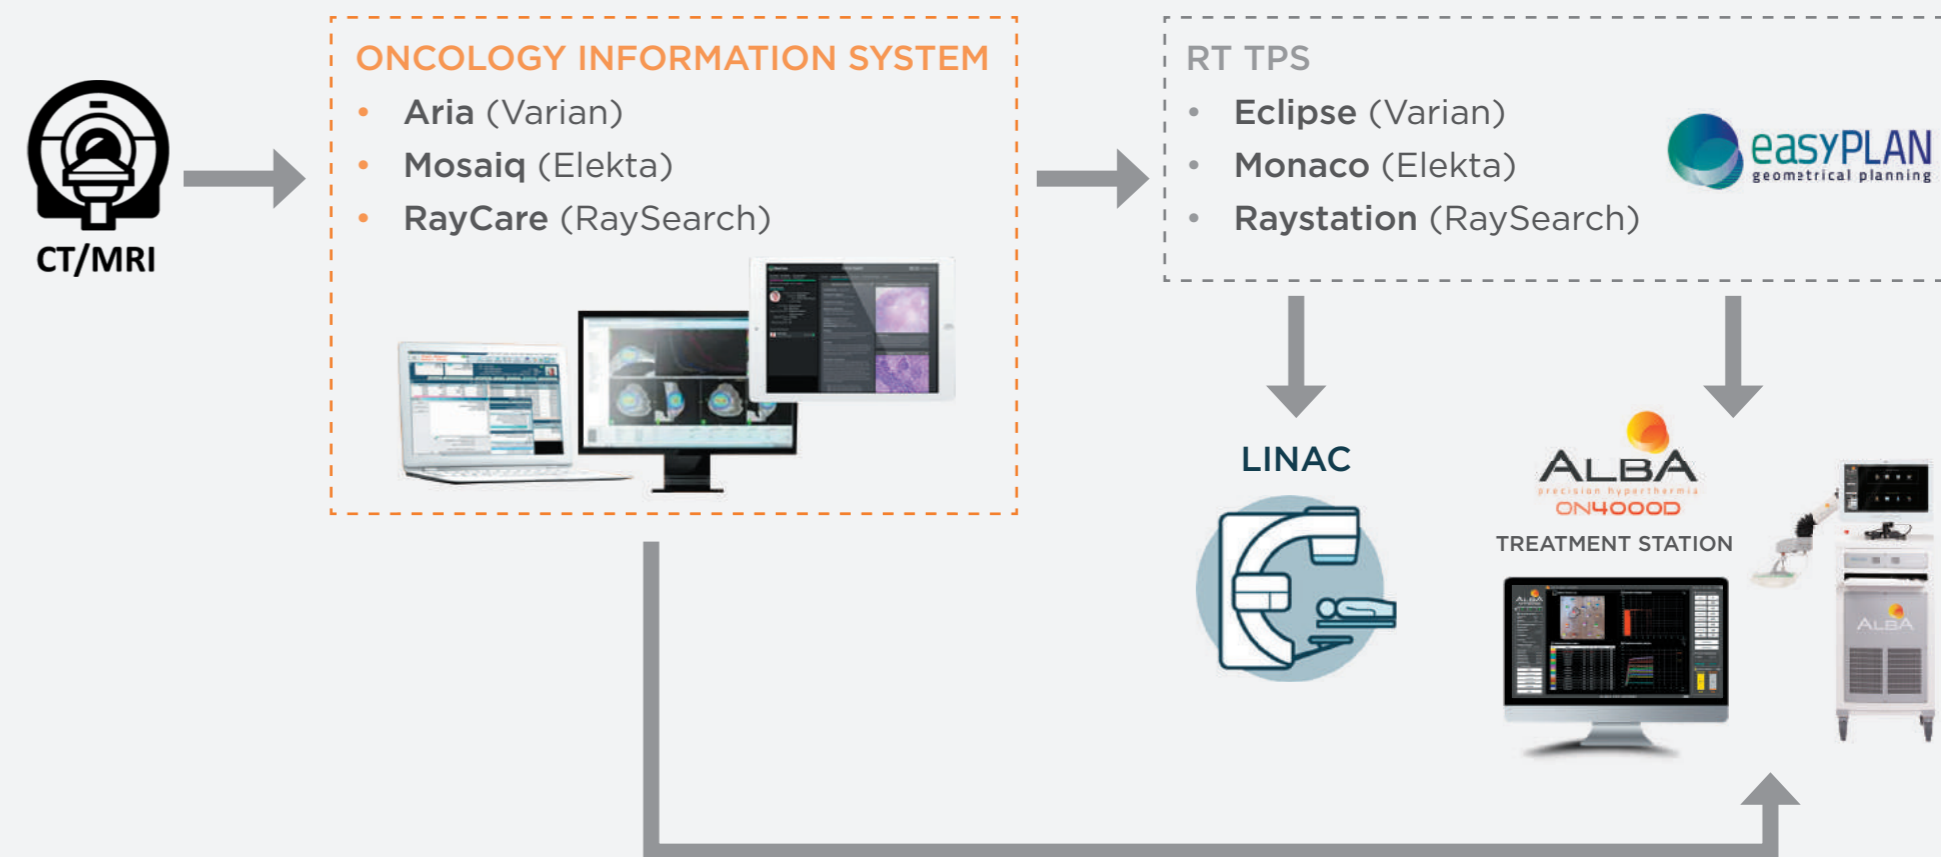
CT/MRI

ONCOLOGY INFORMATION SYSTEM
• Aria (Varian)
• Mosaiq (Elekta)
• RayCare (RaySearch)

RT TPS
• Eclipse (Varian)
• Monaco (Elekta)
• Raystation (RaySearch)

easyPLAN
geometrical planning

LINAC

ALBA
precision hyperthermia
ON4000D
TREATMENT STATION

ALBA